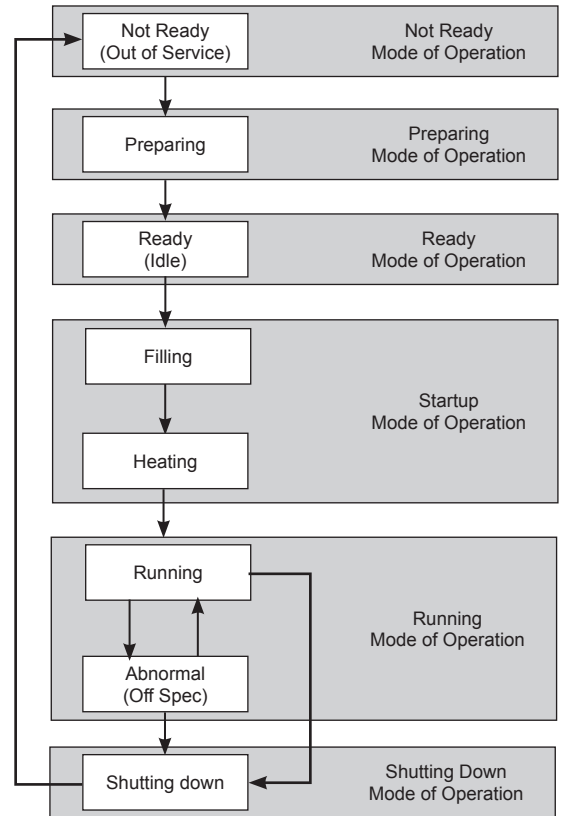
Not Ready
(Out of Service)

Not Ready
Mode of Operation

Preparing

Preparing
Mode of Operation

Ready
(Idle)

Ready
Mode of Operation

Filling

Heating

Startup
Mode of Operation

Running

Abnormal
(Off Spec)

Running
Mode of Operation

Shutting down

Shutting Down
Mode of Operation